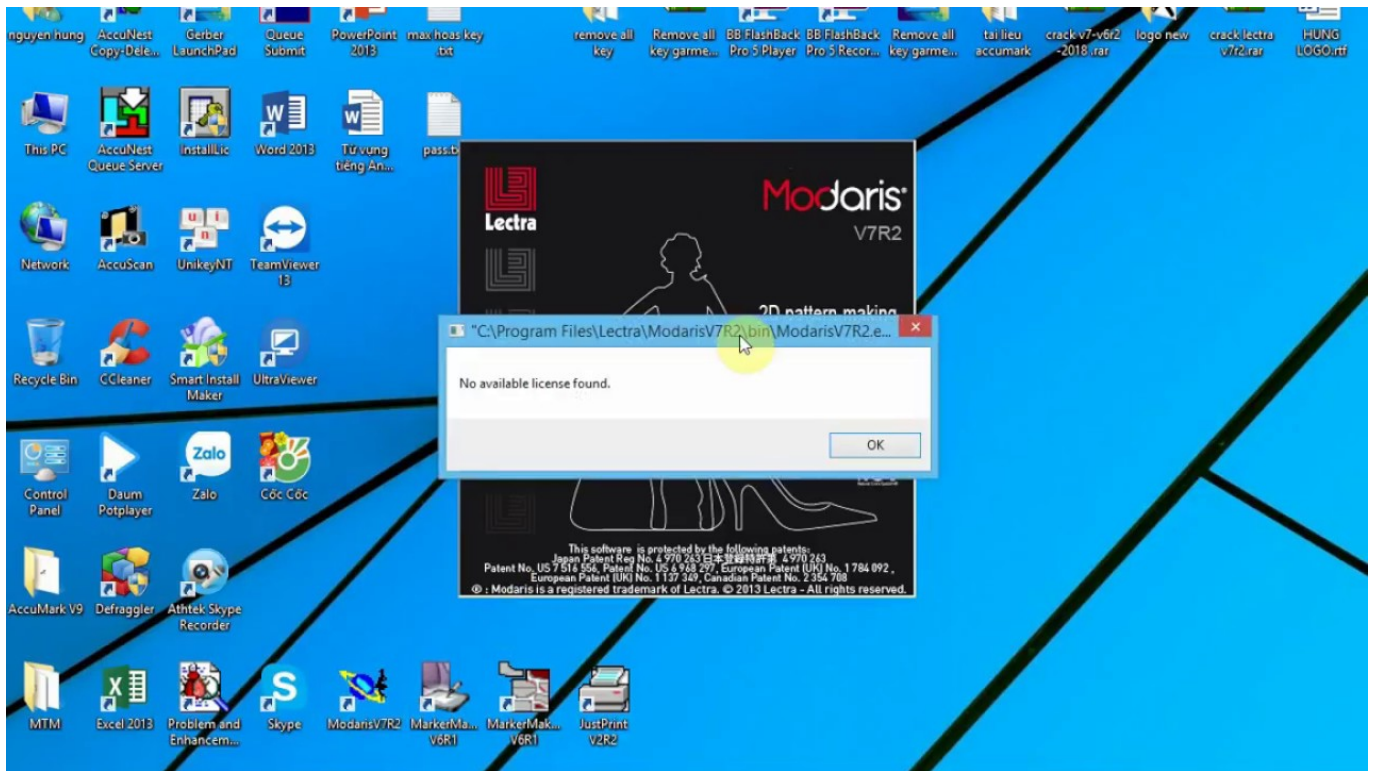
nguyen hung
AccuNest Copy-Dele...
Gerber LaunchPad
Queue Submit
PowerPoint 2013
max hoas key .txt
remove all key
Remove all key garme...
BB FlashBack Pro 5 Player
BB FlashBack Pro 5 Recor...
Remove all key garme...
tai lieu accumark
crack v7-v6r2 -2018.rar
logo new
crack lectra v7r2.rar
HUNG LOGO.rtf

This PC
AccuNest Queue Server
InstallLic
Word 2013
Tu vung tiếng An...
pass.t

Network
AccuScan
UnikeyNT
TeamViewer 13

Recycle Bin
CCleaner
Smart Install Maker
UltraViewer

Control Panel
Daum Potplayer
Zalo
Cốc Cốc

AccuMark V9
Defraggler
Athtek Skype Recorder

MTM
Excel 2013
Problem and Enhancem...
Skype
ModarisV7R2
MarkerMa... V6R1
MarkerMak... V6R1
JustPrint V2R2

Lectra
Modaris®
V7R2
2D pattern making

"C:\Program Files\Lectra\ModarisV7R2\bin\ModarisV7R2.e...
No available license found.
OK

This software is protected by the following patents:
Japan Patent Reg No. 4 970 263 日本登録特許第 4970263
Patent No. US 7 516 556, Patent No. US 6 968 297, European Patent (UK) No. 1 784 092, European Patent (UK) No. 1 137 349, Canadian Patent No. 2 354 708
® : Modaris is a registered trademark of Lectra. © 2013 Lectra - All rights reserved.